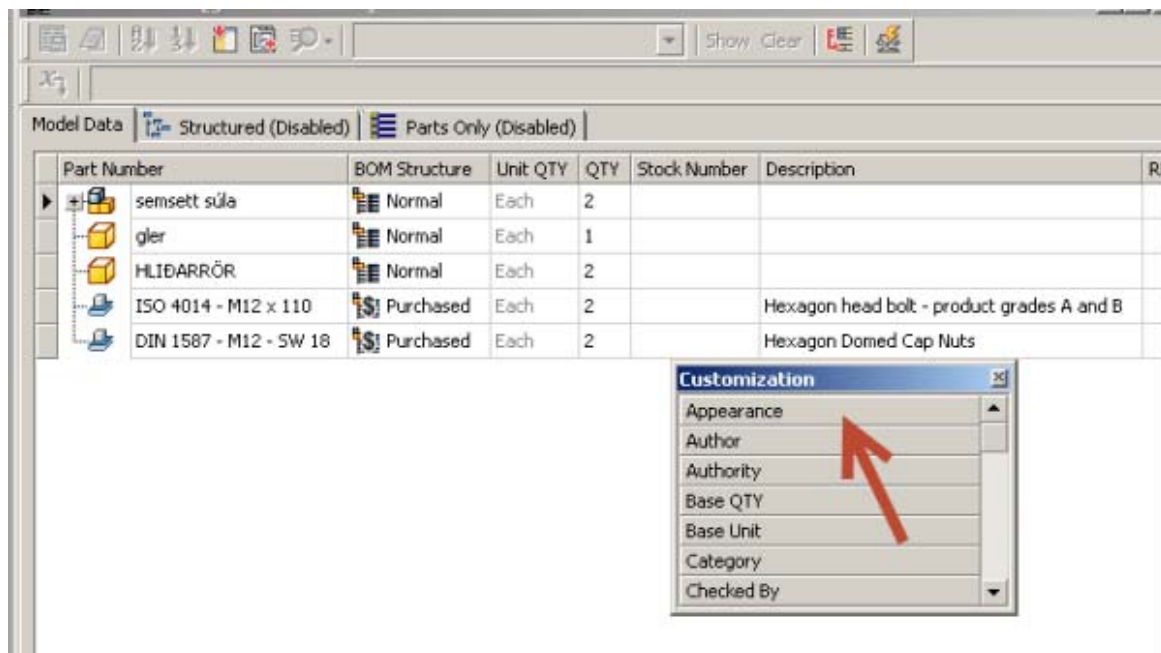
Show Clear

Model Data | Structured (Disabled) | Parts Only (Disabled)

| Part Number | BOM Structure | Unit QTY | QTY | Stock Number | Description | R |
|---|---|---|---|---|---|---|
| semsett súla | Normal | Each | 2 | | | |
| gler | Normal | Each | 1 | | | |
| HLIÐARRÖR | Normal | Each | 2 | | | |
| ISO 4014 - M12 x 110 | Purchased | Each | 2 | | Hexagon head bolt - product grades A and B | |
| DIN 1587 - M12 - SW 18 | Purchased | Each | 2 | | Hexagon Domed Cap Nuts | |

Customization
Appearance
Author
Authority
Base QTY
Base Unit
Category
Checked By